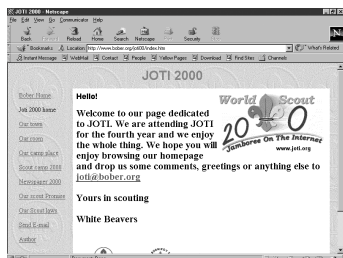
JOTI 2000 - Netscape

File Edit View Go Communicator Help

Back Forward Reload Home Search Netscape Print Security Stop

Bookmarks Location: http://www.bober.org/jot00/index.htm What's Related

Instant Message WebMail Contact People Yellow Pages Download Find Sites Channels

JOTI 2000

Bober Home

Joti 2000 home

Our town

Our room

Our camp place

Scout camp 2000

Newsagency 2000

Our scout Promise

Our Scout laws

Send E-mail

Author

Hello!

Welcome to our page dedicated to JOTI. We are attending JOTI for the fourth year and we enjoy the whole thing. We hope you will enjoy browsing our homepage and drop us some comments, greetings or anything else to jot@bober.org

Yours in scouting

White Beavers

World Scout

20 0

Jamboree On The Internet

www.joti.org